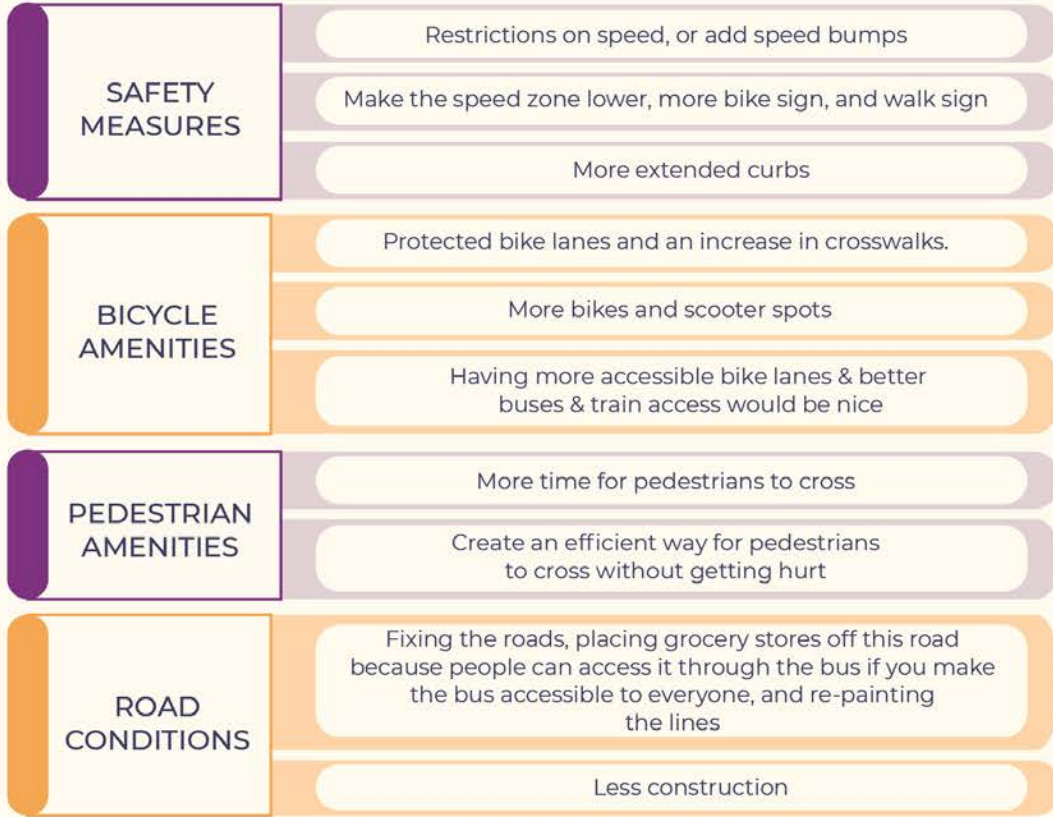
SAFETY MEASURES

Restrictions on speed, or add speed bumps

Make the speed zone lower, more bike sign, and walk sign

More extended curbs

BICYCLE AMENITIES

Protected bike lanes and an increase in crosswalks.

More bikes and scooter spots

Having more accessible bike lanes & better buses & train access would be nice

PEDESTRIAN AMENITIES

More time for pedestrians to cross

Create an efficient way for pedestrians to cross without getting hurt

ROAD CONDITIONS

Fixing the roads, placing grocery stores off this road because people can access it through the bus if you make the bus accessible to everyone, and re-painting the lines

Less construction